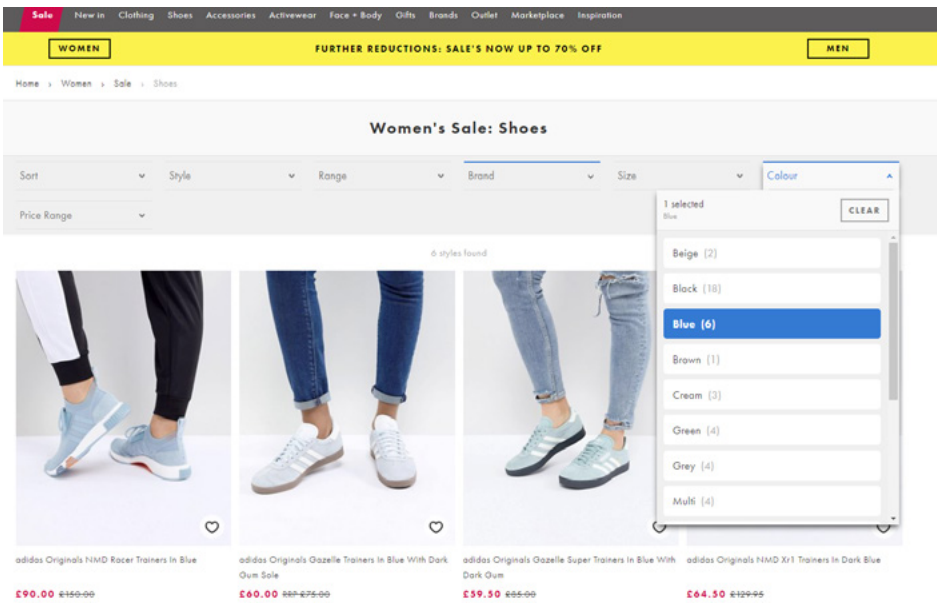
Sale New in Clothing Shoes Accessories Activewear Face + Body Gifts Brands Outlet Marketplace Inspiration

WOMEN

FURTHER REDUCTIONS: SALE'S NOW UP TO 70% OFF

MEN

Home › Women › Sale › Shoes

Women's Sale: Shoes

Sort

Style

Range

Brand

Size

Colour

Price Range

1 selected
Blue

CLEAR

6 styles found

Beige (2)

Black (18)

Blue (6)

Brown (1)

Cream (3)

Green (4)

Grey (4)

Multi (4)

adidas Originals NMD Racer Trainers In Blue

£90.00 £150.00

adidas Originals Gazelle Trainers In Blue With Dark Gum Sole

£60.00 RRP £75.00

adidas Originals Gazelle Super Trainers In Blue With Dark Gum

£59.50 £85.00

adidas Originals NMD Xr1 Trainers In Dark Blue

£64.50 £129.95